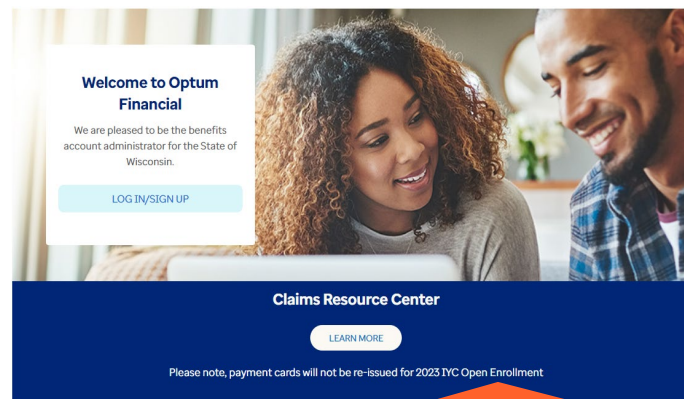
Welcome to Optum Financial

We are pleased to be the benefits account administrator for the State of Wisconsin.

LOG IN/SIGN UP

Claims Resource Center

LEARN MORE

Please note, payment cards will not be re-issued for 2023 IYC Open Enrollment